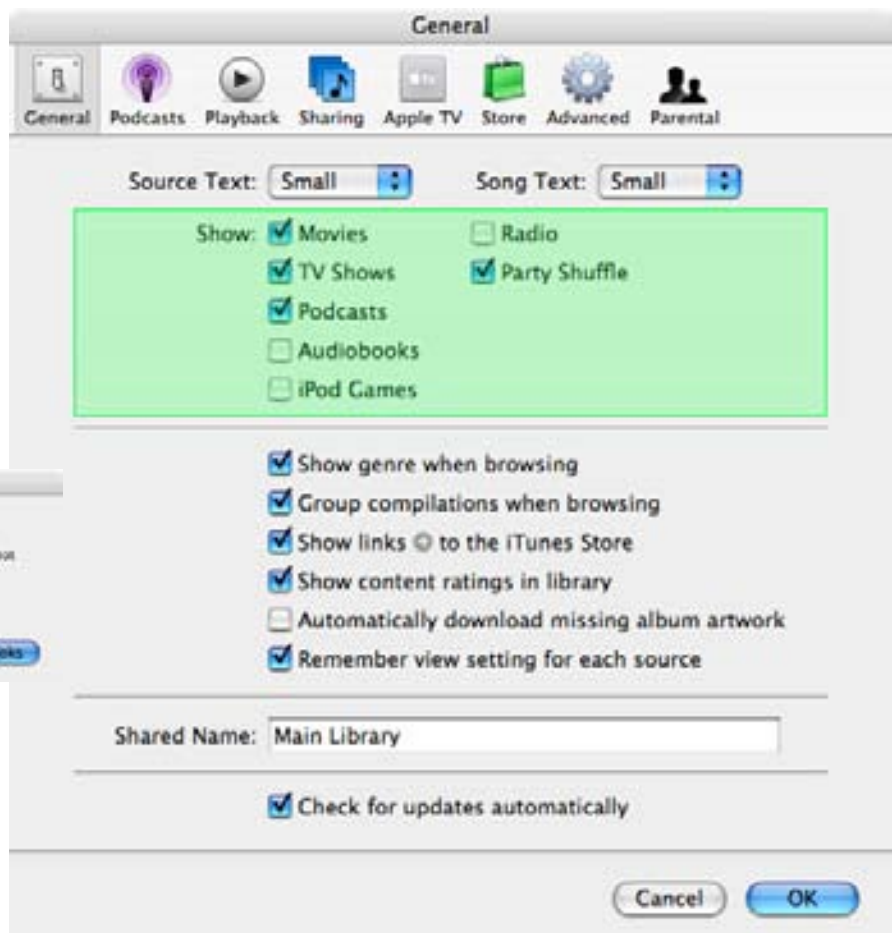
General

General Podcasts Playback Sharing Apple TV Store Advanced Parental

Source Text: Small

Song Text: Small

Show: Movies
TV Shows
Podcasts
Audiobooks
iPod Games

Radio
Party Shuffle

Show genre when browsing
Group compilations when browsing
Show links © to the iTunes Store
Show content ratings in library
Automatically download missing album artwork
Remember view setting for each source

Shared Name: Main Library

Check for updates automatically

Cancel OK

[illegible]
oks